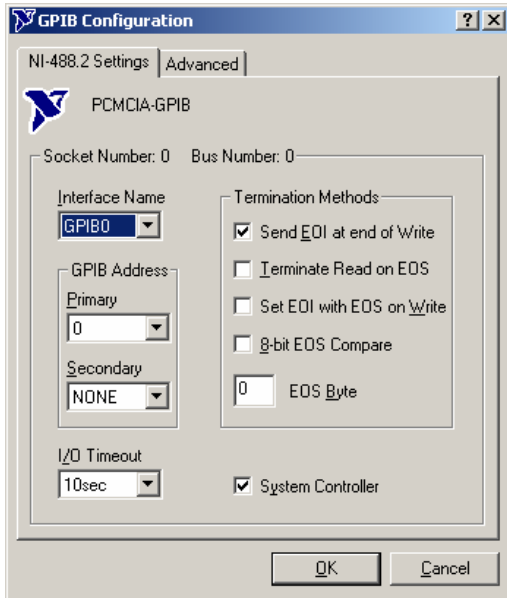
GPIB Configuration

?

X

NI-488.2 Settings

Advanced

PCMCIA-GPIB

Socket Number: 0 Bus Number: 0

Interface Name

GPIB0

GPIB Address

Primary

0

Secondary

NONE

I/O Timeout

10sec

Termination Methods

Send EOI at end of Write

Terminate Read on EOS

Set EOI with EOS on Write

8-bit EOS Compare

0

EOS Byte

System Controller

OK

Cancel